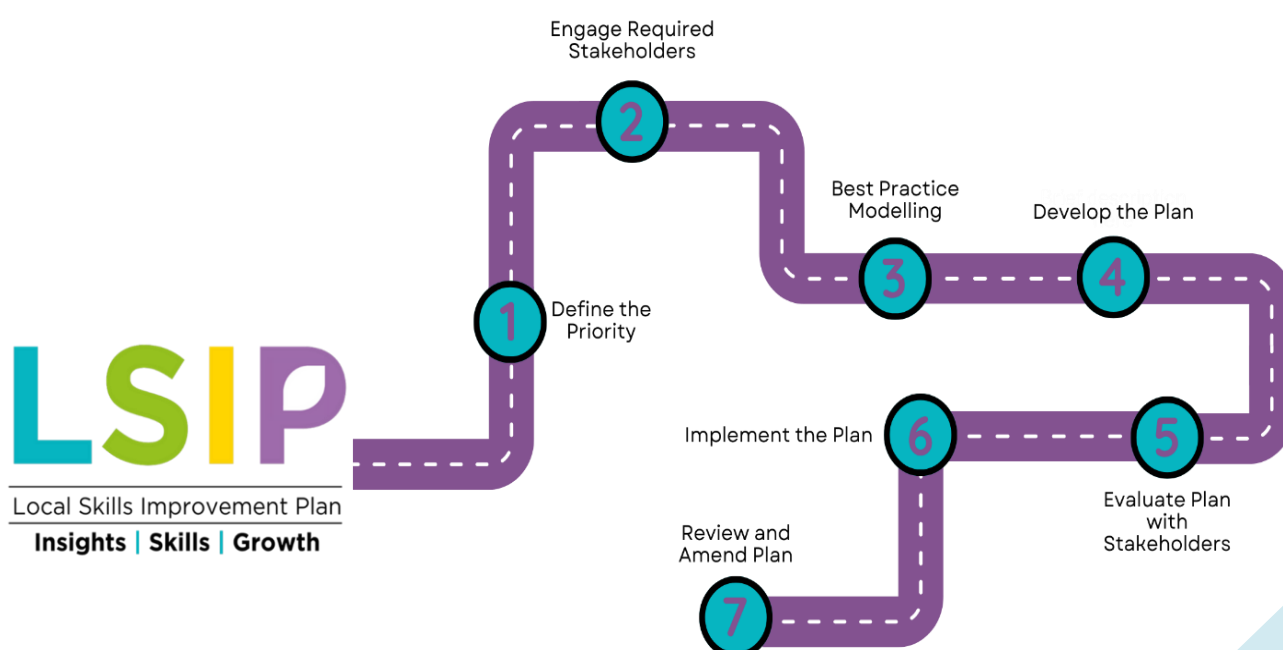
LSIP

Local Skills Improvement Plan

Insights | Skills | Growth

1 Define the Priority

2 Engage Required Stakeholders

3 Best Practice Modelling

4 Develop the Plan

5 Evaluate Plan with Stakeholders

6 Implement the Plan

7 Review and Amend Plan